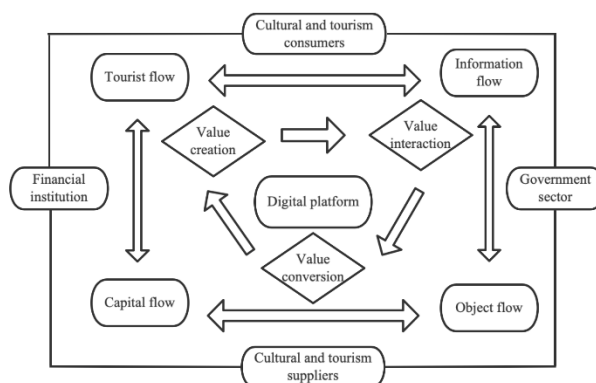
Cultural and tourism consumers

Tourist flow

Information flow

Value creation

Value interaction

Financial institution

Digital platform

Government sector

Value conversion

Capital flow

Object flow

Cultural and tourism suppliers